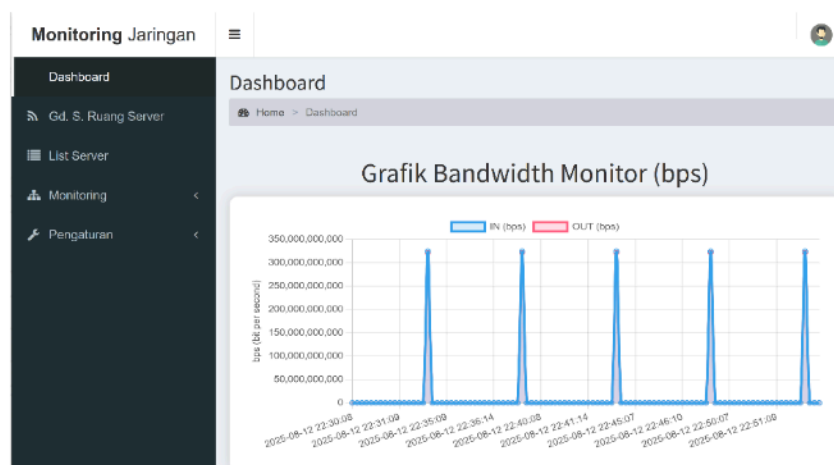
Monitoring Jaringan

≡

Dashboard

Gd. S. Ruang Server

List Server

Monitoring

Pengaturan

Dashboard

Home > Dashboard

Grafik Bandwidth Monitor (bps)

IN (bps) OUT (bps)

350,000,000,000
300,000,000,000
250,000,000,000
200,000,000,000
150,000,000,000
100,000,000,000
50,000,000,000
0

bps (bit per second)

2025-08-12 22:30:08
2025-08-12 22:31:09
2025-08-12 22:35:09
2025-08-12 22:36:14
2025-08-12 22:40:08
2025-08-12 22:41:14
2025-08-12 22:45:07
2025-08-12 22:46:10
2025-08-12 22:50:07
2025-08-12 22:51:09